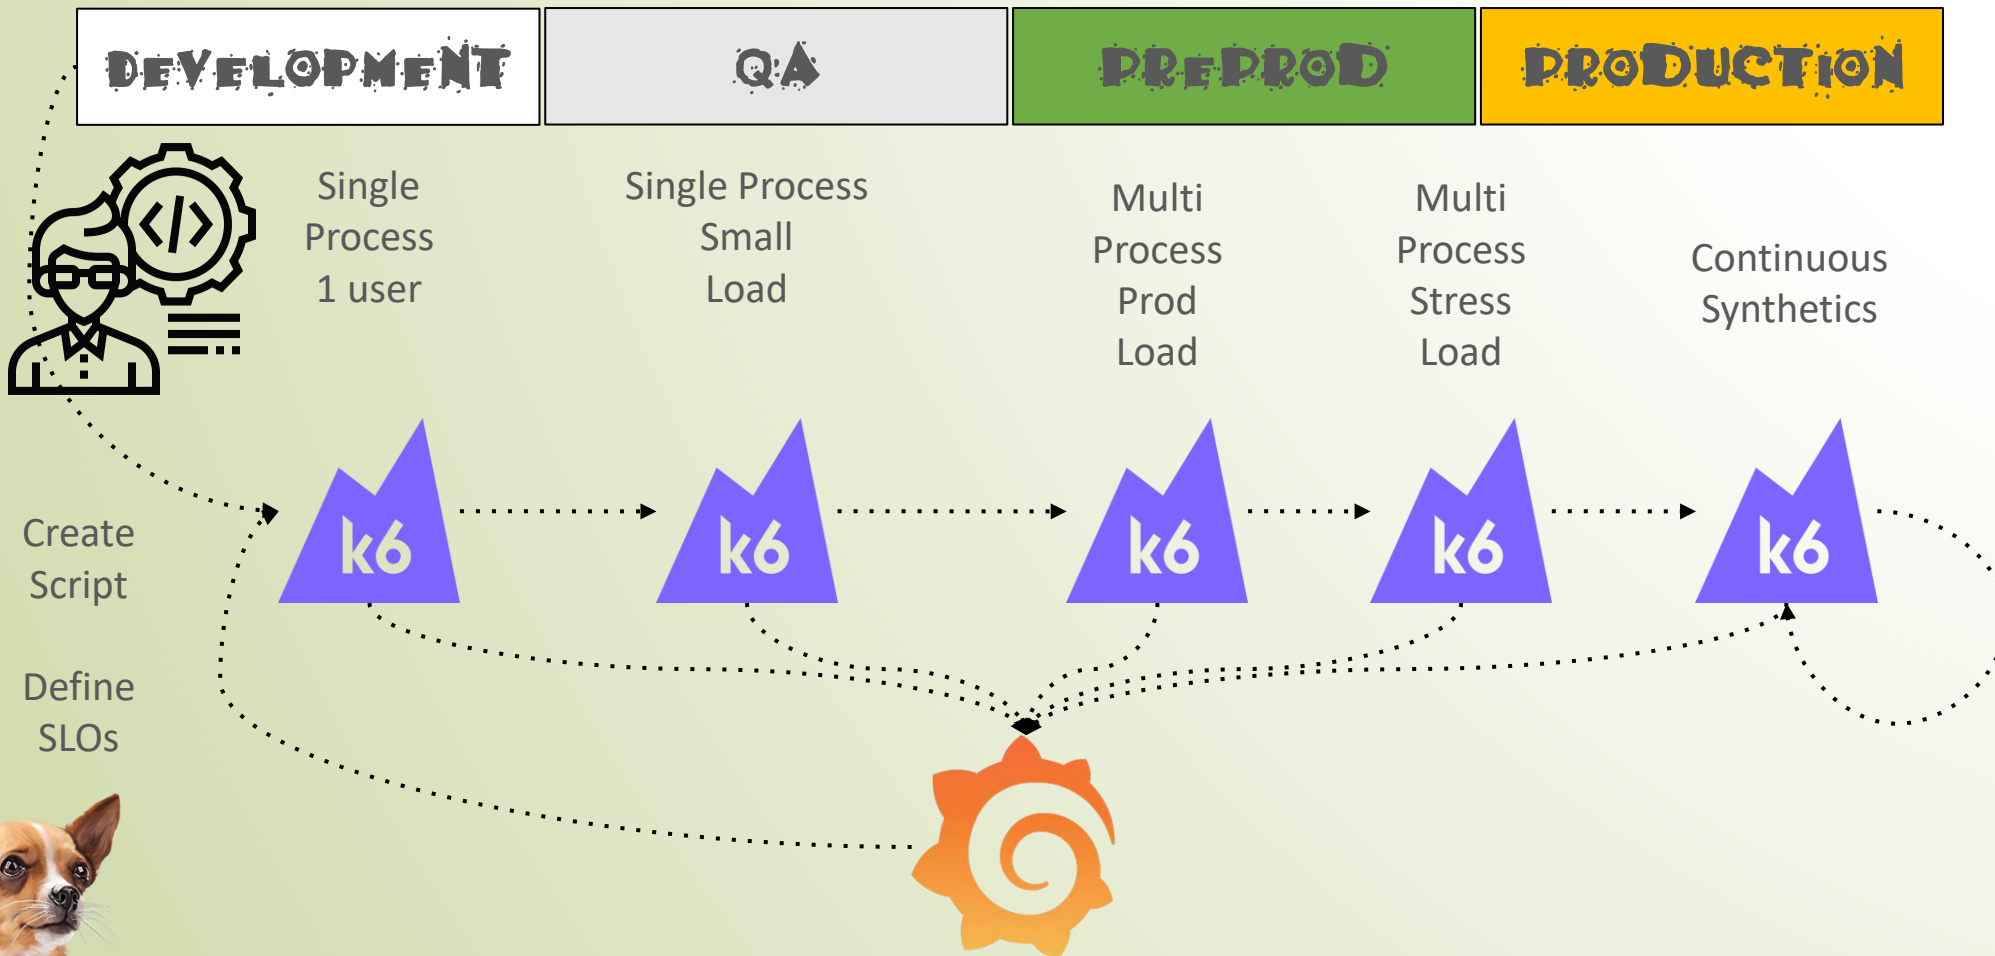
| DEVELOPMENT | QA | PREPROD | PRODUCTION |
|---|---|---|---|

Single Process 1 user

Single Process Small Load

Multi Process Prod Load

Multi Process Stress Load

Continuous Synthetics

Create Script

Define SLOs

k6

k6

k6

k6

k6